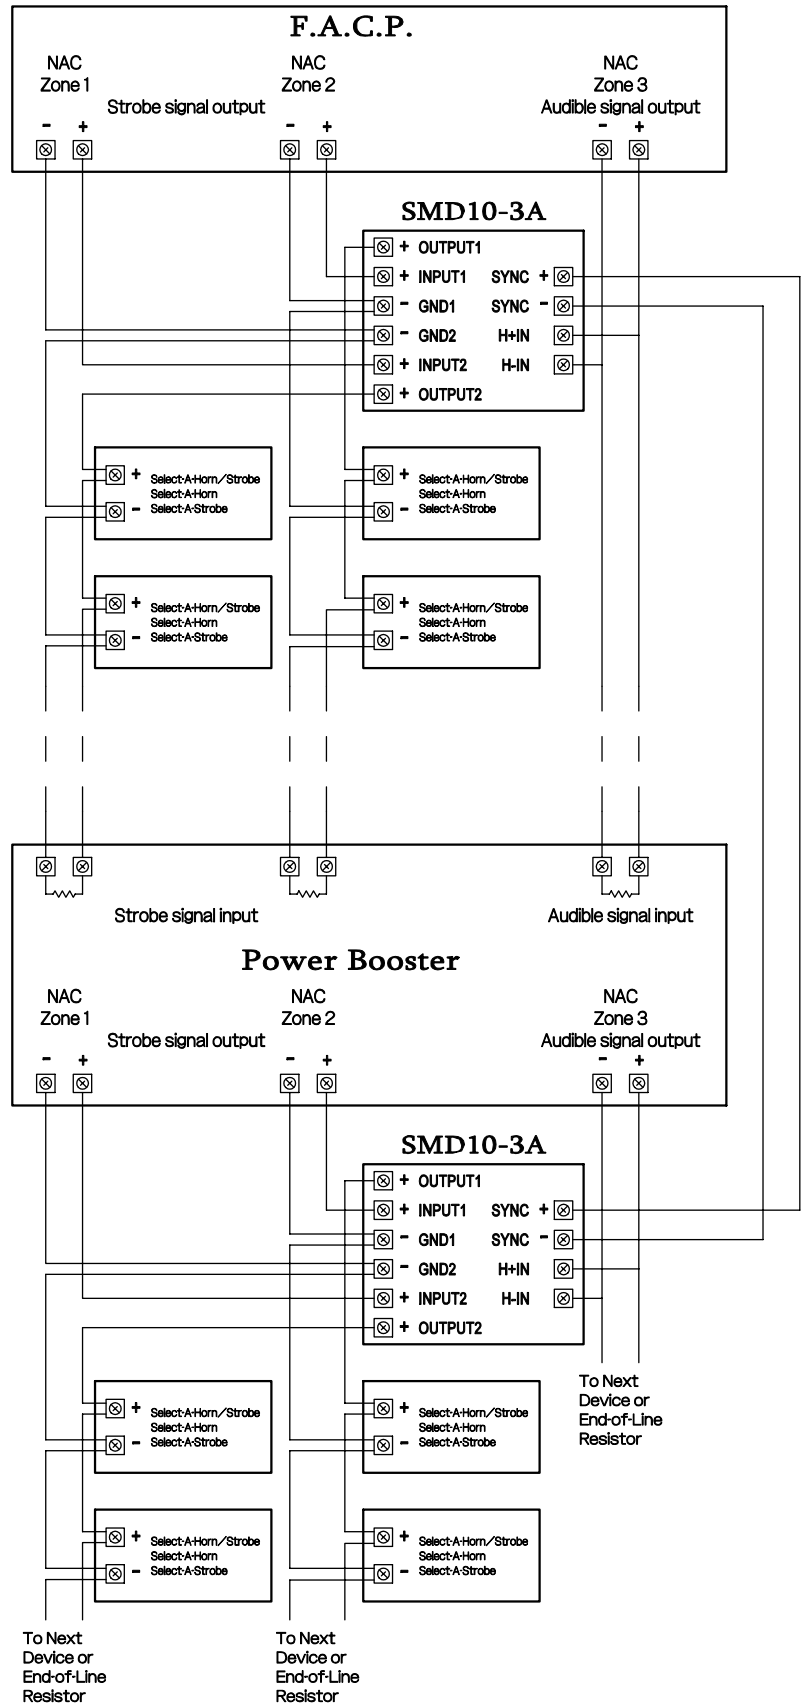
F.A.C.P.

NAC Zone 1
Strobe signal output
- +

NAC Zone 2
- +

NAC Zone 3
Audible signal output
- +

SMD10-3A

+ OUTPUT1
+ INPUT1
- GND1
- GND2
+ INPUT2
+ OUTPUT2
SYNC +
SYNC -
H+IN
H-IN

+ Select-A-Horn/Strobe
Select-A-Horn
- Select-A-Strobe

+ Select-A-Horn/Strobe
Select-A-Horn
- Select-A-Strobe

+ Select-A-Horn/Strobe
Select-A-Horn
- Select-A-Strobe

+ Select-A-Horn/Strobe
Select-A-Horn
- Select-A-Strobe

Strobe signal input
Audible signal input

Power Booster

NAC Zone 1
Strobe signal output
- +

NAC Zone 2
- +

NAC Zone 3
Audible signal output
- +

SMD10-3A

+ OUTPUT1
+ INPUT1
- GND1
- GND2
+ INPUT2
+ OUTPUT2
SYNC +
SYNC -
H+IN
H-IN

To Next Device or End-of-Line Resistor

+ Select-A-Horn/Strobe
Select-A-Horn
- Select-A-Strobe

+ Select-A-Horn/Strobe
Select-A-Horn
- Select-A-Strobe

+ Select-A-Horn/Strobe
Select-A-Horn
- Select-A-Strobe

+ Select-A-Horn/Strobe
Select-A-Horn
- Select-A-Strobe

To Next Device or End-of-Line Resistor

To Next Device or End-of-Line Resistor